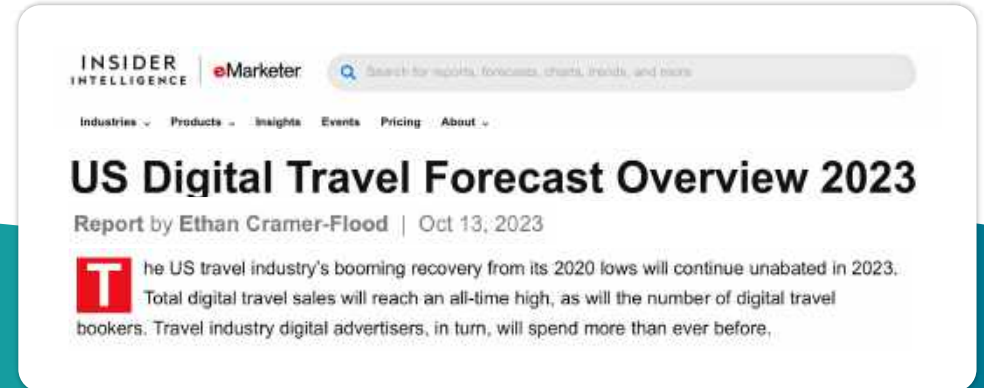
INSIDER INTELLIGENCE | eMarketer

Search for reports, forecasts, charts, trends, and more

Industries ⌄ Products ⌄ Insights Events Pricing About ⌄

US Digital Travel Forecast Overview 2023

Report by Ethan Cramer-Flood | Oct 13, 2023

The US travel industry's booming recovery from its 2020 lows will continue unabated in 2023. Total digital travel sales will reach an all-time high, as will the number of digital travel bookers. Travel industry digital advertisers, in turn, will spend more than ever before,